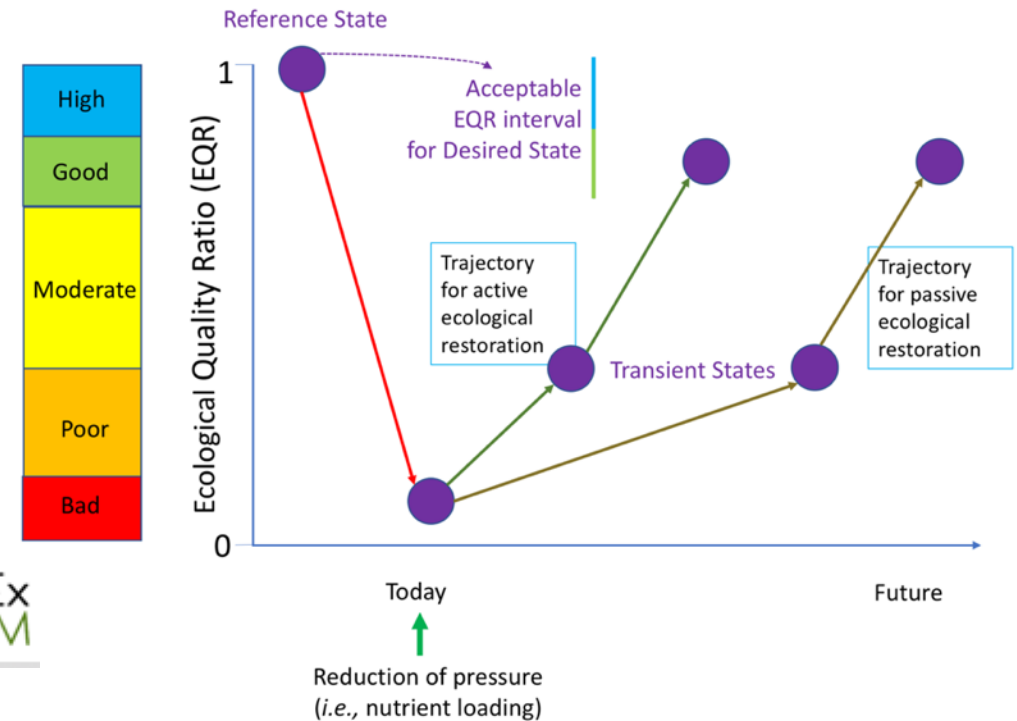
High

Good

Moderate

Poor

Bad

Reference State

Acceptable EQR interval for Desired State

1

0

Ecological Quality Ratio (EQR)

Trajectory for active ecological restoration

Transient States

Trajectory for passive ecological restoration

Today

Future

Reduction of pressure (*i.e.*, nutrient loading)

x
M